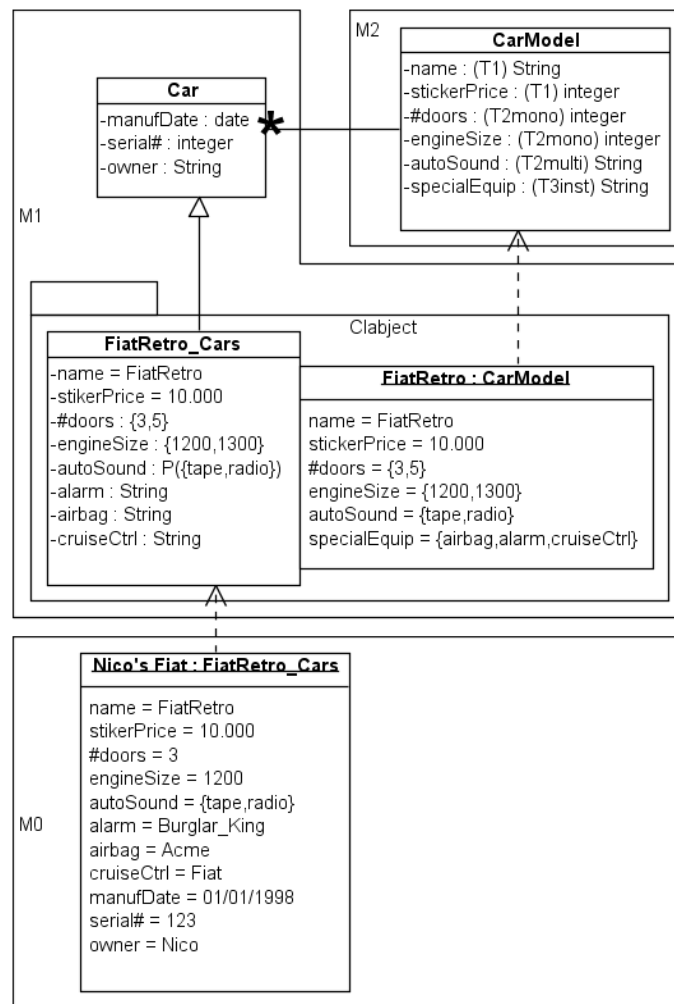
M2

CarModel
-name : (T1) String
-stickerPrice : (T1) integer
-#doors : (T2mono) integer
-engineSize : (T2mono) integer
-autoSound : (T2multi) String
-specialEquip : (T3inst) String

Car
-manufDate : date
-serial# : integer
-owner : String

*

M1

Clabject

FiatRetro_Cars
-name = FiatRetro
-stikerPrice = 10.000
-#doors : {3,5}
-engineSize : {1200,1300}
-autoSound : P({tape,radio})
-alarm : String
-airbag : String
-cruiseCtrl : String

FiatRetro : CarModel
name = FiatRetro
stickerPrice = 10.000
#doors = {3,5}
engineSize = {1200,1300}
autoSound = {tape,radio}
specialEquip = {airbag,alarm,cruiseCtrl}

Nico's Fiat : FiatRetro_Cars
name = FiatRetro
stikerPrice = 10.000
#doors = 3
engineSize = 1200
autoSound = {tape,radio}
alarm = Burglar_King
airbag = Acme
cruiseCtrl = Fiat
manufDate = 01/01/1998
serial# = 123
owner = Nico

M0